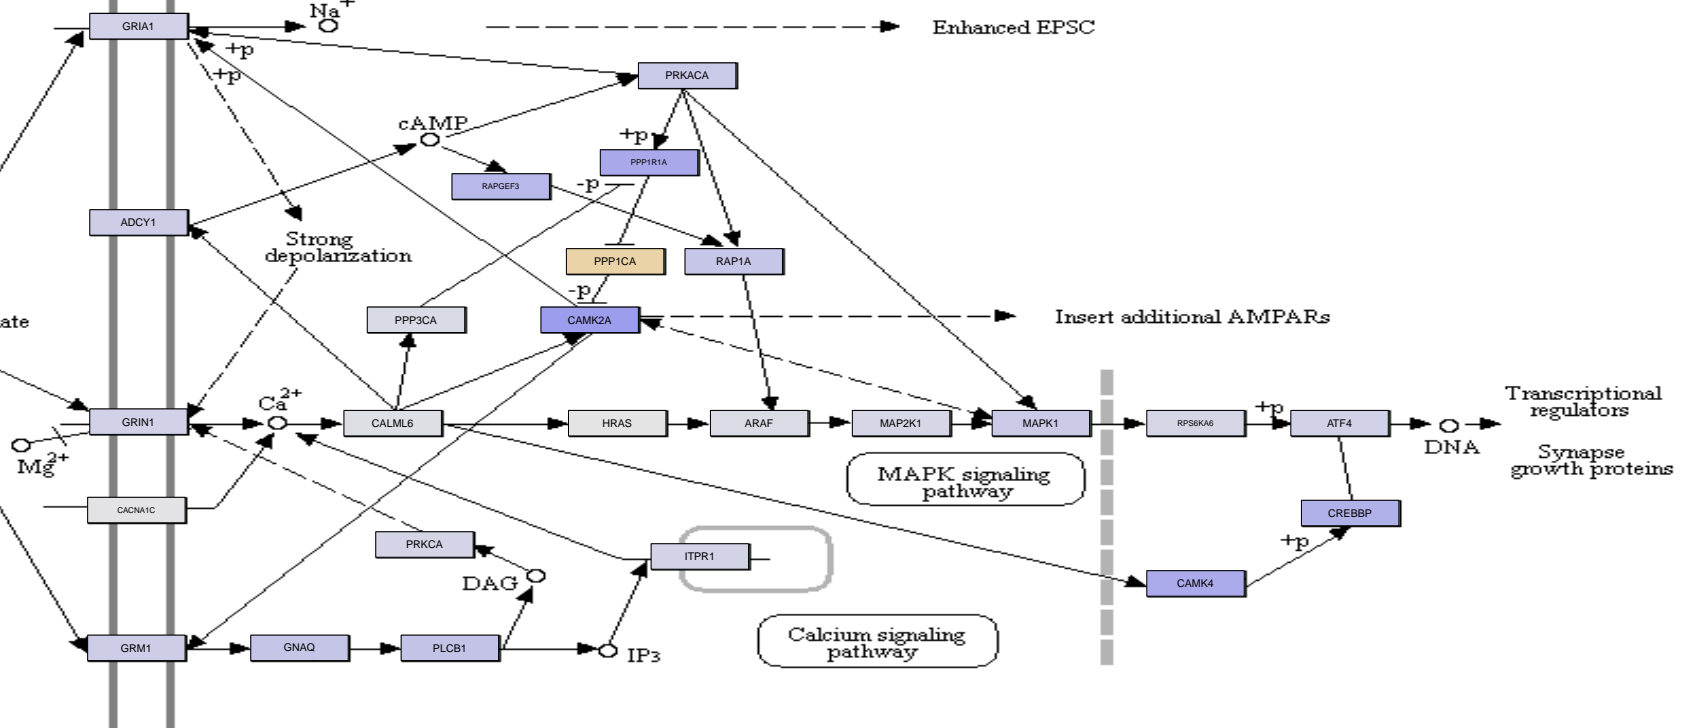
GRIA1
$Na^+$
Enhanced EPSC
+p
+p
PRKACA
cAMP
+p
PPP1R1A
RAPGEF3
-p
ADCY1
Strong depolarization
PPP1CA
RAP1A
-p
ate
PPP3CA
CAMK2A
Insert additional AMPARs
$Ca^{2+}$
GRIN1
CALML6
HRAS
ARAF
MAP2K1
MAPK1
RPS6KA6
+p
ATF4
DNA
Transcriptional regulators
Synapse growth proteins
$Mg^{2+}$
MAPK signaling pathway
CACNA1C
CREBBP
PRKCA
ITPR1
+p
DAG
CAMK4
GRM1
GNAQ
PLCB1
IP3
Calcium signaling pathway